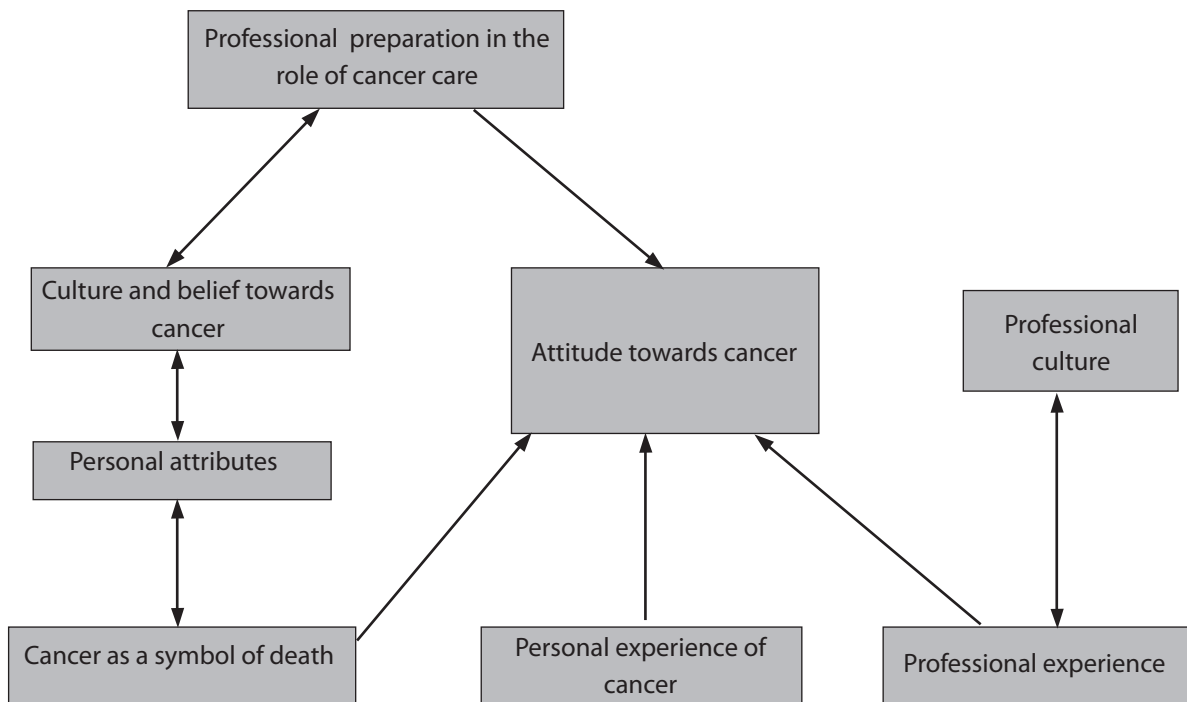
Professional preparation in the role of cancer care

Culture and belief towards cancer

Attitude towards cancer

Professional culture

Personal attributes

Cancer as a symbol of death

Personal experience of cancer

Professional experience